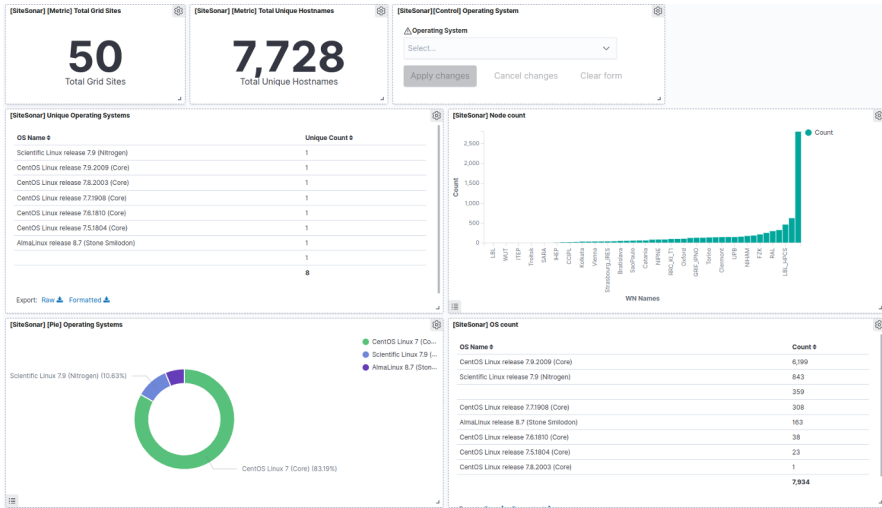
[SiteSonar] [Metric] Total Grid Sites

50
Total Grid Sites

[SiteSonar] [Metric] Total Unique Hostnames

7,728
Total Unique Hostnames

[SiteSonar] [Control] Operating System

⚠ Operating System
Select...
Apply changes Cancel changes Clear form

[SiteSonar] Unique Operating Systems

| OS Name | Unique Count |
|---|---|
| Scientific Linux release 7.9 (Nitrogen) | 1 |
| CentOS Linux release 7.9.2009 (Core) | 1 |
| CentOS Linux release 7.8.2003 (Core) | 1 |
| CentOS Linux release 7.7.1908 (Core) | 1 |
| CentOS Linux release 7.6.1810 (Core) | 1 |
| CentOS Linux release 7.5.1804 (Core) | 1 |
| AlmaLinux release 8.7 (Stone Smilodon) | 1 |
| | 1 |
| | 8 |

Export: Raw Formatted

[SiteSonar] Node count

Count

2,500
2,000
1,500
1,000
500
0

Count

LBL WUT ITEP Trollsk SARA IHEP CCPL Kolkata Vienna Strasbourg_IRES Bratislava SaoPaulo Catania NIPNE BIRC_KLT1 Oxford GRIF_IPNO Torino Clermont UPB Wuhan FZK RAL LBL_HPCS

WN Names

[SiteSonar] [Pie] Operating Systems

CentOS Linux 7 (Co...
Scientific Linux 7.9 (...
AlmaLinux 8.7 (Ston...

Scientific Linux 7.9 (Nitrogen) (10.63%)
CentOS Linux 7 (Core) (83.19%)

[SiteSonar] OS count

| OS Name | Count |
|---|---|
| CentOS Linux release 7.9.2009 (Core) | 6,199 |
| Scientific Linux release 7.9 (Nitrogen) | 843 |
| | 359 |
| CentOS Linux release 7.7.1908 (Core) | 308 |
| AlmaLinux release 8.7 (Stone Smilodon) | 163 |
| CentOS Linux release 7.6.1810 (Core) | 38 |
| CentOS Linux release 7.5.1804 (Core) | 23 |
| CentOS Linux release 7.8.2003 (Core) | 1 |
| | 7,934 |